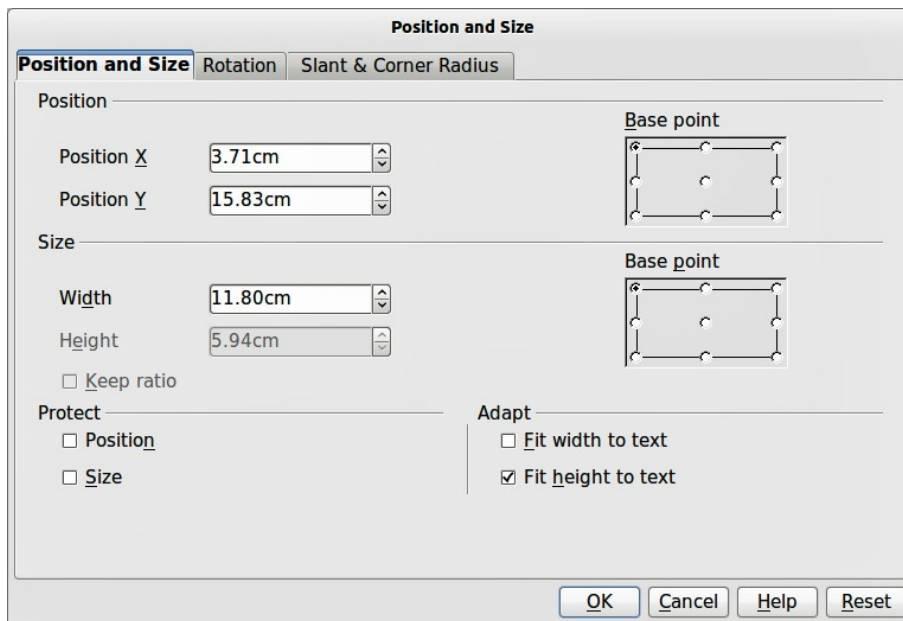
Position and Size

Position and Size | Rotation | Slant & Corner Radius

Position

Base point

Position X 3.71cm

Position Y 15.83cm

Size

Base point

Width 11.80cm

Height 5.94cm

☐ Keep ratio

Protect

☐ Position

☐ Size

Adapt

☐ Fit width to text

☑ Fit height to text

OK | Cancel | Help | Reset